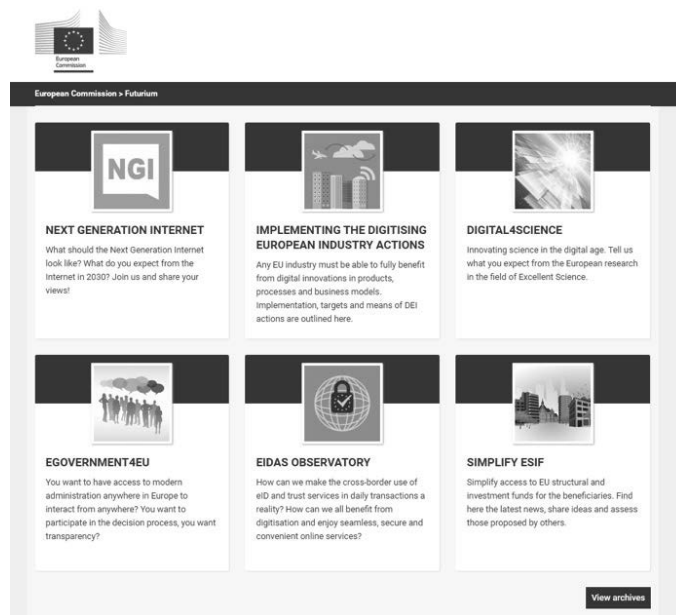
European Commission

European Commission > Futurium

NGI

NEXT GENERATION INTERNET

What should the Next Generation Internet look like? What do you expect from the Internet in 2030? Join us and share your views!

IMPLEMENTING THE DIGITISING EUROPEAN INDUSTRY ACTIONS

Any EU industry must be able to fully benefit from digital innovations in products, processes and business models. Implementation, targets and means of DEI actions are outlined here.

DIGITAL4SCIENCE

Innovating science in the digital age. Tell us what you expect from the European research in the field of Excellent Science.

EGOVERNMENT4EU

You want to have access to modern administration anywhere in Europe to interact from anywhere? You want to participate in the decision process, you want transparency?

EIDAS OBSERVATORY

How can we make the cross-border use of eID and trust services in daily transactions a reality? How can we all benefit from digitisation and enjoy seamless, secure and convenient online services?

SIMPLIFY ESIF

Simplify access to EU structural and investment funds for the beneficiaries. Find here the latest news, share ideas and assess those proposed by others.

View archives